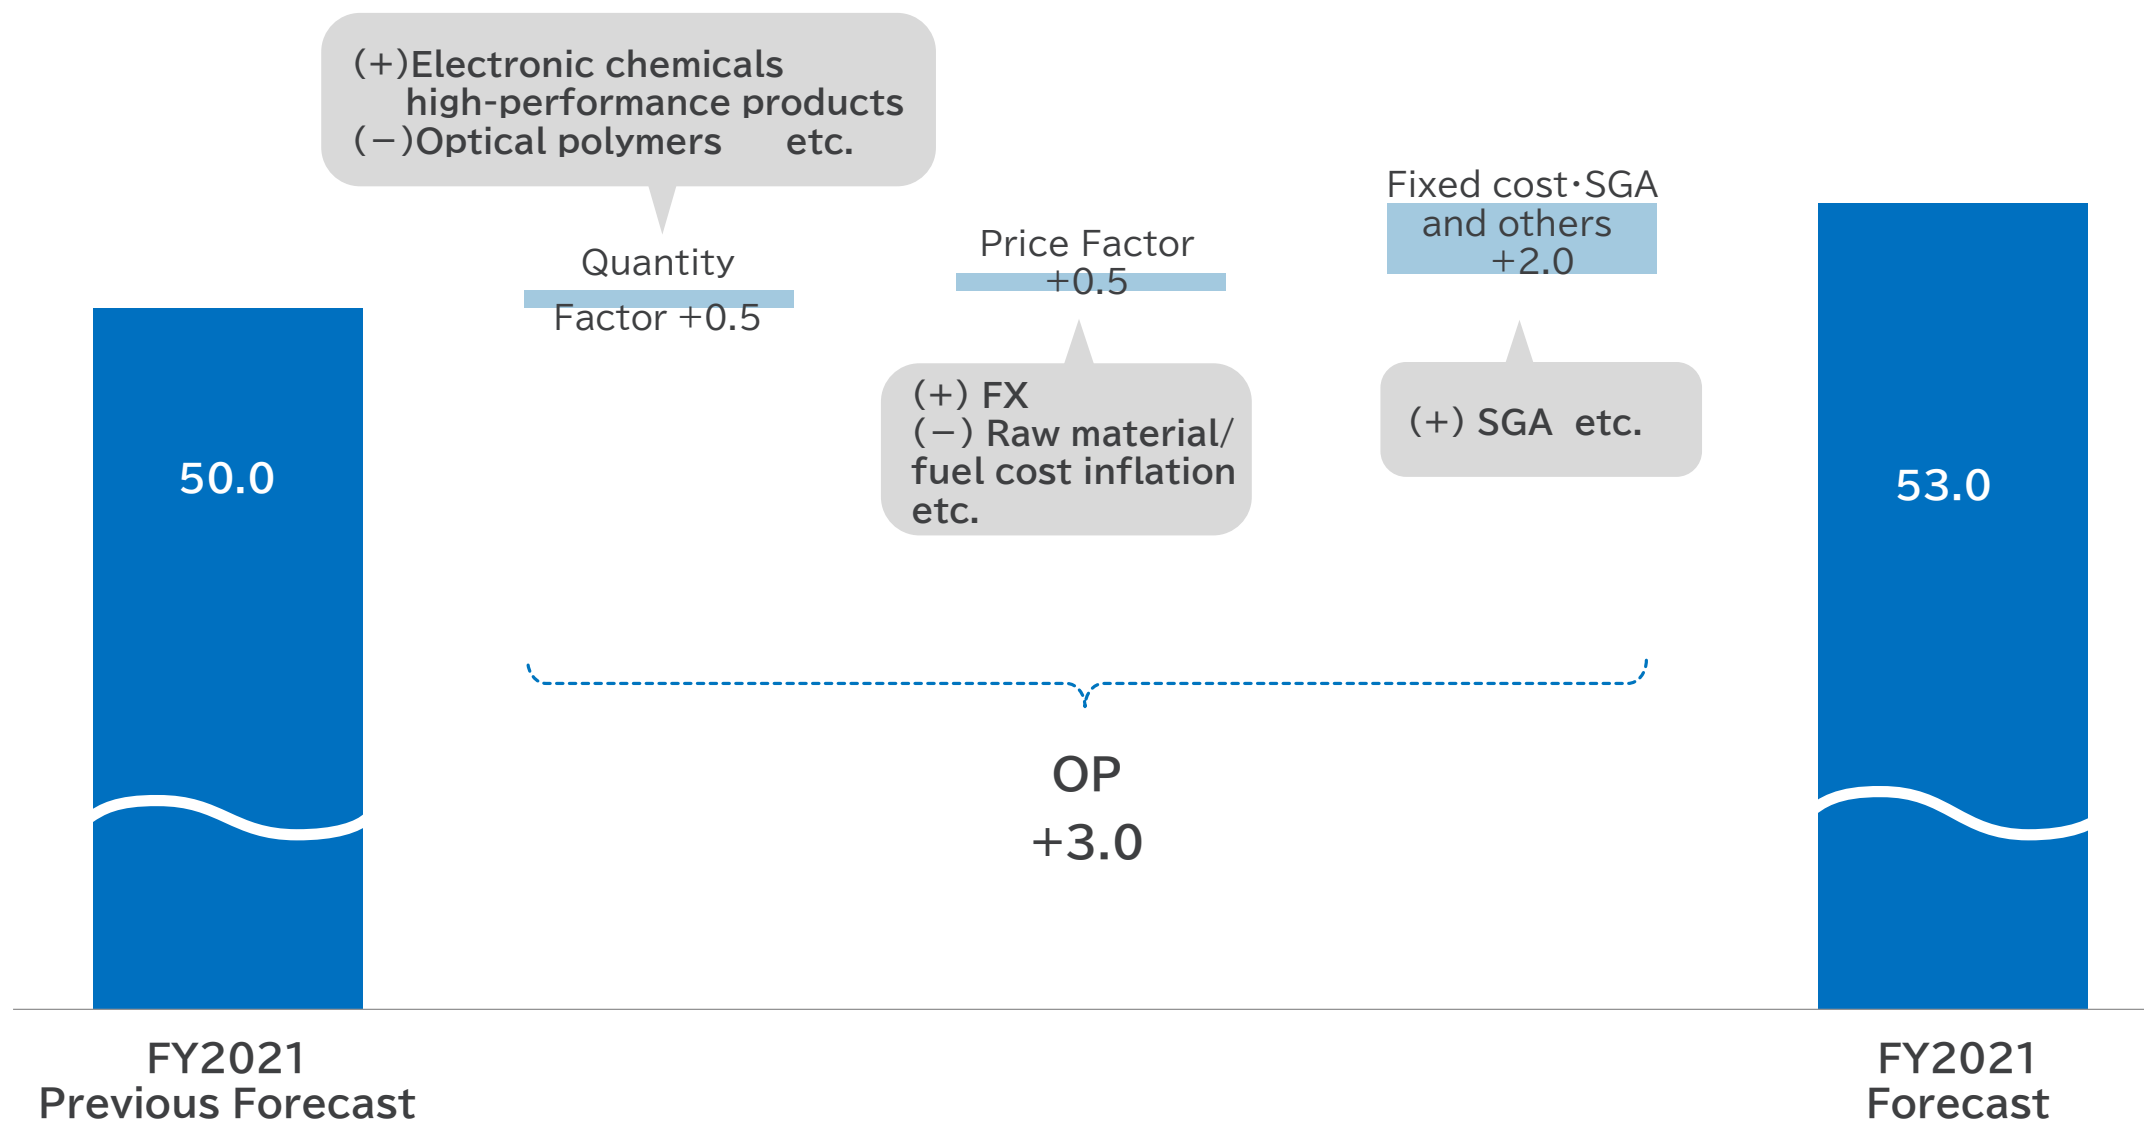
(+)Electronic chemicals
high-performance products
(−)Optical polymers etc.

Quantity
Factor +0.5

Price Factor
+0.5

Fixed cost・SGA
and others
+2.0

50.0

(+) FX
(−) Raw material/
fuel cost inflation
etc.

(+) SGA etc.

53.0

OP
+3.0

FY2021
Previous Forecast

FY2021
Forecast